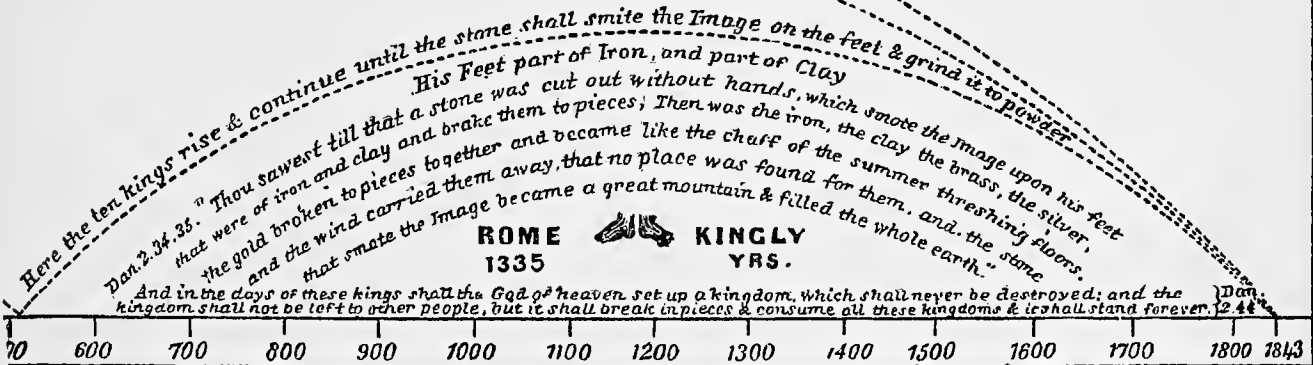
Here the ten kings rise & continue until the stone shall smite the Image on the feet & grind it to powder.

His Feet part of Iron, and part of Clay

Dan. 2.34.35. " Thou sawest till that a stone was cut out without hands, which smote the Image upon his feet that were of iron and clay and brake them to pieces; Then was the iron, the clay the brass, the silver, the gold broken to pieces together and became like the chaff of the summer threshing floors, and the wind carried them away, that no place was found for them, and the stone that smote the Image became a great mountain & filled the whole earth."

ROME KINGLY
1335 YRS.

And in the days of these kings shall the God of heaven set up a kingdom, which shall never be destroyed; and the kingdom shall not be left to other people, but it shall break in pieces & consume all these kingdoms & it shall stand forever. Dan. 2.44

70 600 700 800 900 1000 1100 1200 1300 1400 1500 1600 1700 1800 1843